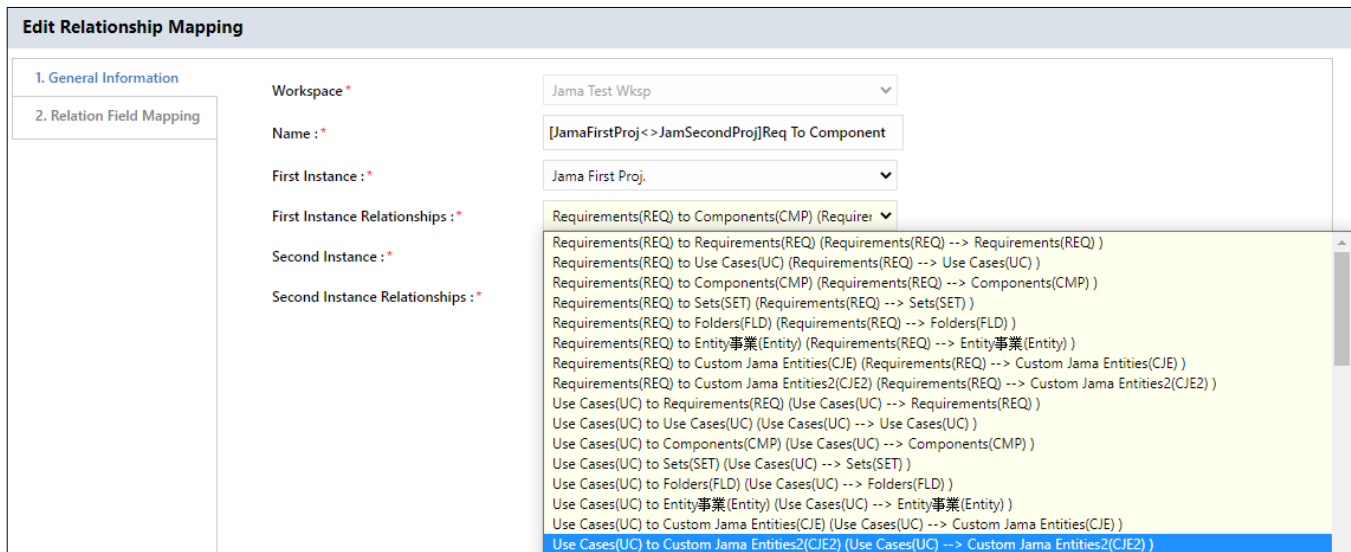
Edit Relationship Mapping

1. General Information

2. Relation Field Mapping

Workspace *
Jama Test Wksp

Name : *
[JamaFirstProj<>JamSecondProj]Req To Component

First Instance : *
Jama First Proj.

First Instance Relationships : *
Requirements(REQ) to Components(CMP) (Requirer

Second Instance : *

Second Instance Relationships : *

Requirements(REQ) to Requirements(REQ) (Requirements(REQ) --> Requirements(REQ) )
Requirements(REQ) to Use Cases(UC) (Requirements(REQ) --> Use Cases(UC) )
Requirements(REQ) to Components(CMP) (Requirements(REQ) --> Components(CMP) )
Requirements(REQ) to Sets(SET) (Requirements(REQ) --> Sets(SET) )
Requirements(REQ) to Folders(FLD) (Requirements(REQ) --> Folders(FLD) )
Requirements(REQ) to Entity事業(Entity) (Requirements(REQ) --> Entity事業(Entity) )
Requirements(REQ) to Custom Jama Entities(CJE) (Requirements(REQ) --> Custom Jama Entities(CJE) )
Requirements(REQ) to Custom Jama Entities2(CJE2) (Requirements(REQ) --> Custom Jama Entities2(CJE2) )
Use Cases(UC) to Requirements(REQ) (Use Cases(UC) --> Requirements(REQ) )
Use Cases(UC) to Use Cases(UC) (Use Cases(UC) --> Use Cases(UC) )
Use Cases(UC) to Components(CMP) (Use Cases(UC) --> Components(CMP) )
Use Cases(UC) to Sets(SET) (Use Cases(UC) --> Sets(SET) )
Use Cases(UC) to Folders(FLD) (Use Cases(UC) --> Folders(FLD) )
Use Cases(UC) to Entity事業(Entity) (Use Cases(UC) --> Entity事業(Entity) )
Use Cases(UC) to Custom Jama Entities(CJE) (Use Cases(UC) --> Custom Jama Entities(CJE) )
Use Cases(UC) to Custom Jama Entities2(CJE2) (Use Cases(UC) --> Custom Jama Entities2(CJE2) )